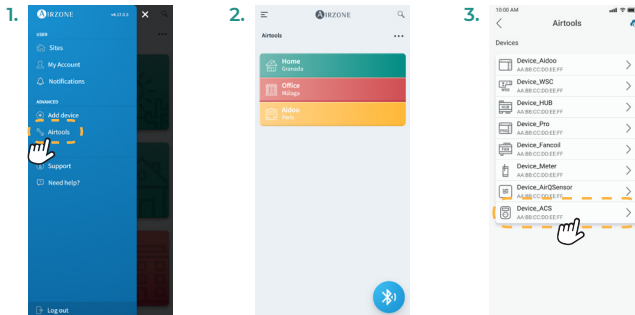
1.

AIRZONE v4.22.0.0

USER

Sites

My Account

Notifications

ADVANCED

Add device

Airtools

Support

Need help?

Log out

2.

AIRZONE

Airtools

Home
Granada

Office
Málaga

Aidoo
Paris

3.

10:00 AM

Airtools

Devices

Device_Aidoo
AA:BB:CC:DD:EE:FF

Device_WSC
AA:BB:CC:DD:EE:FF

Device_HUB
AA:BB:CC:DD:EE:FF

Device_Pro
AA:BB:CC:DD:EE:FF

Device_Fancoil
AA:BB:CC:DD:EE:FF

Device_Meter
AA:BB:CC:DD:EE:FF

Device_AirQSensor
AA:BB:CC:DD:EE:FF

Device_ACS
AA:BB:CC:DD:EE:FF